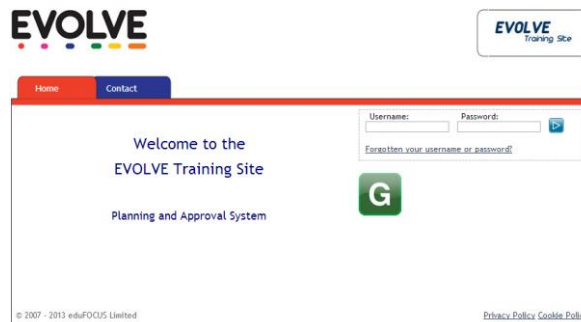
EVOLVE

EVOLVE Training Site

Home Contact

Welcome to the EVOLVE Training Site

Planning and Approval System

Username: Password:

Forgotten your username or password?

G

© 2007 - 2013 eduFOCUS Limited

Privacy Policy Cookie Poli